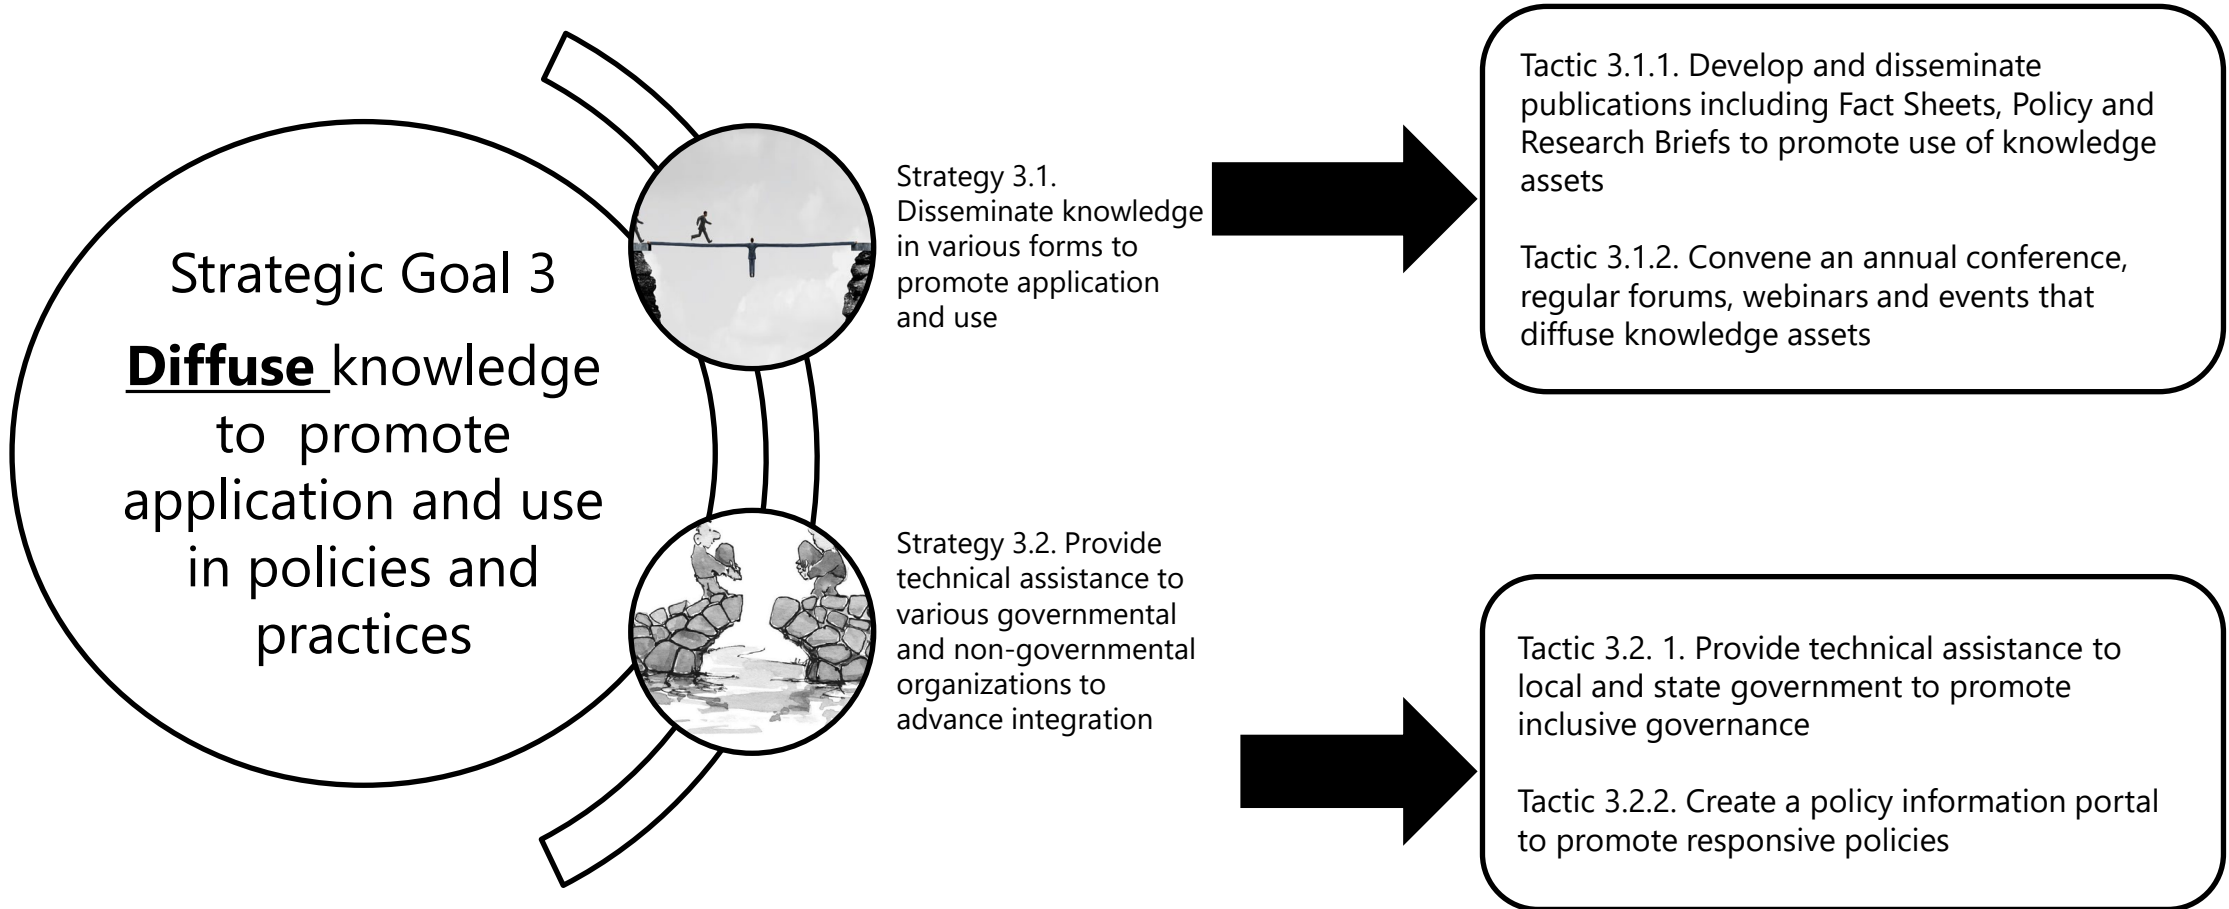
Strategic Goal 3

**Diffuse** knowledge to promote application and use in policies and practices

Strategy 3.1. Disseminate knowledge in various forms to promote application and use

Tactic 3.1.1. Develop and disseminate publications including Fact Sheets, Policy and Research Briefs to promote use of knowledge assets

Tactic 3.1.2. Convene an annual conference, regular forums, webinars and events that diffuse knowledge assets

Strategy 3.2. Provide technical assistance to various governmental and non-governmental organizations to advance integration

Tactic 3.2. 1. Provide technical assistance to local and state government to promote inclusive governance

Tactic 3.2.2. Create a policy information portal to promote responsive policies